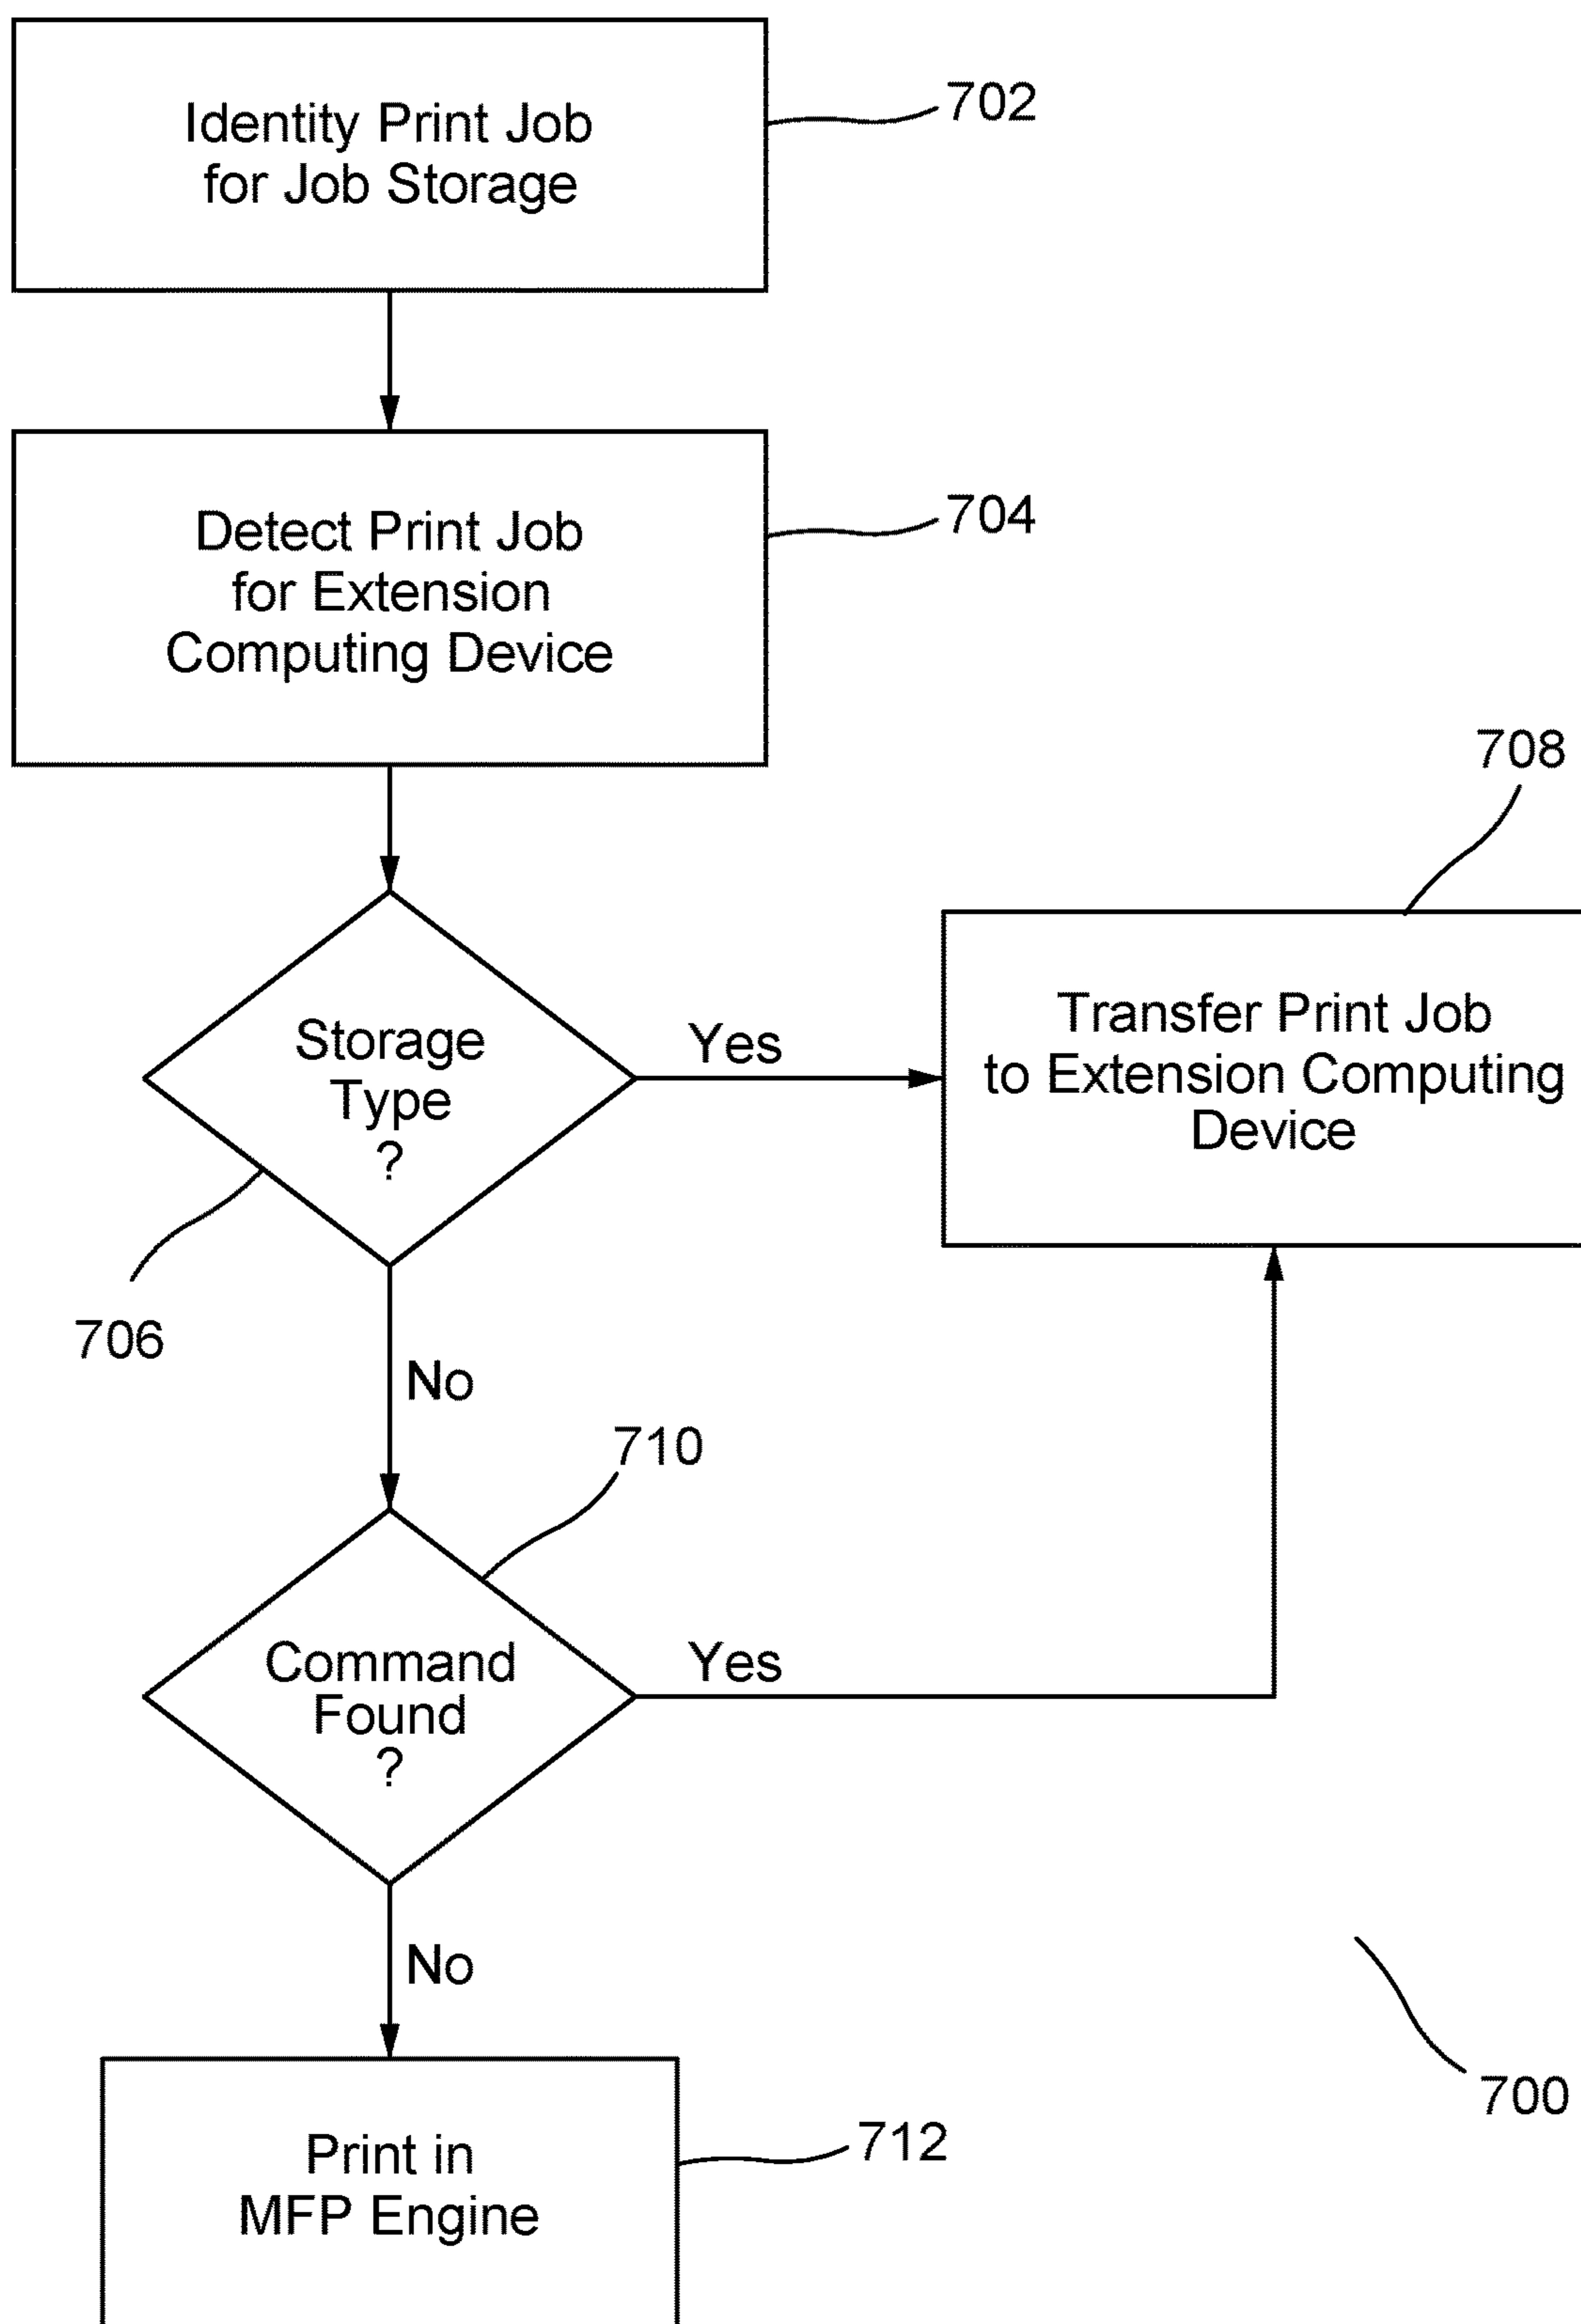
Identity Print Job for Job Storage

702

Detect Print Job for Extension Computing Device

704

708

Storage Type ?

Yes

Transfer Print Job to Extension Computing Device

706

No

710

Command Found ?

Yes

No

700

Print in MFP Engine

712